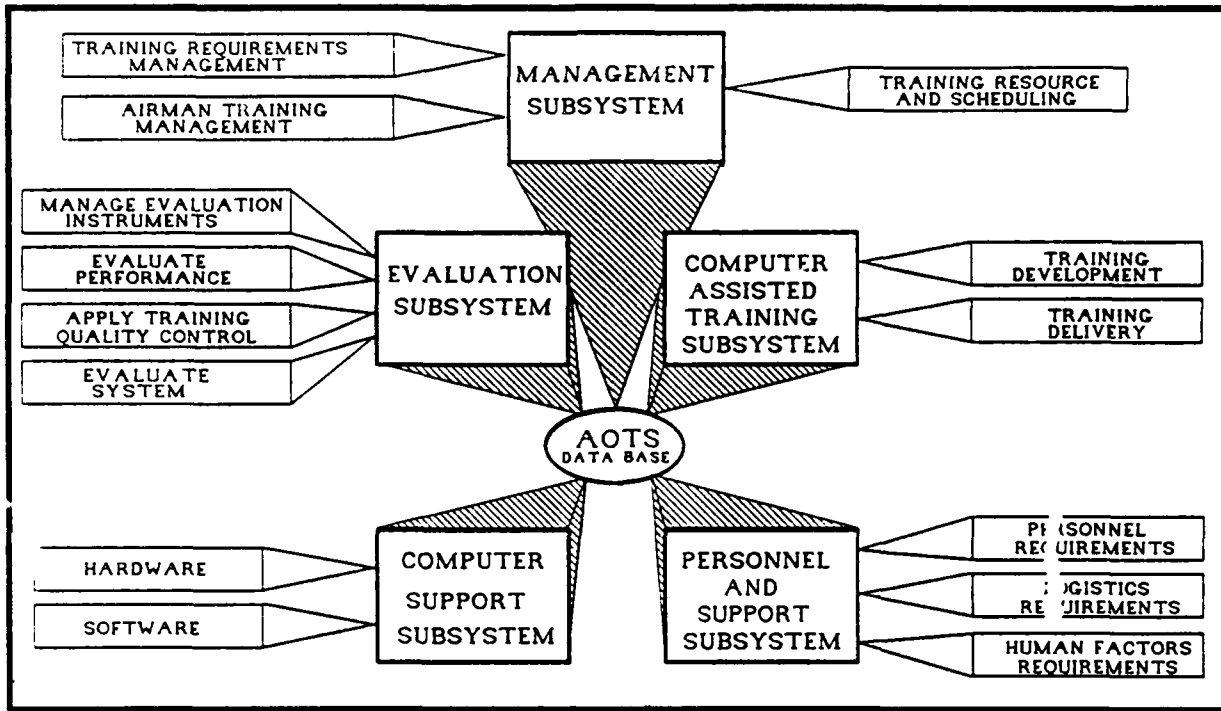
TRAINING REQUIREMENTS MANAGEMENT

AIRMAN TRAINING MANAGEMENT

MANAGEMENT SUBSYSTEM

TRAINING RESOURCE AND SCHEDULING

MANAGE EVALUATION INSTRUMENTS

EVALUATE PERFORMANCE

APPLY TRAINING QUALITY CONTROL

EVALUATE SYSTEM

EVALUATION SUBSYSTEM

COMPUTER ASSISTED TRAINING SUBSYSTEM

TRAINING DEVELOPMENT

TRAINING DELIVERY

AOTS DATA BASE

HARDWARE

SOFTWARE

COMPUTER SUPPORT SUBSYSTEM

PERSONNEL AND SUPPORT SUBSYSTEM

P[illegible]RSONNEL RE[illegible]UIREMENTS

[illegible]OGISTICS RE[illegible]UIREMENTS

HUMAN FACTORS REQUIREMENTS